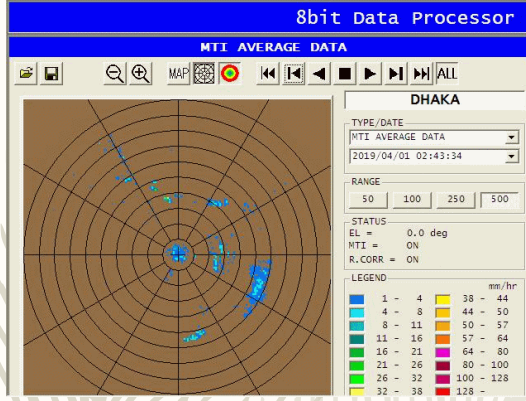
8bit Data Processor

MTI AVERAGE DATA

MAP ALL

DHAKA

TYPE/DATE
MTI AVERAGE DATA
2019/04/01 02:43:34

RANGE
50 100 250 500

STATUS
EL = 0.0 deg
MTI = ON
R.CORR = ON

LEGEND
mm/hr

| | |
|---|---|
| 1 - 4 | 38 - 44 |
| 4 - 8 | 44 - 50 |
| 8 - 11 | 50 - 57 |
| 11 - 16 | 57 - 64 |
| 16 - 21 | 64 - 80 |
| 21 - 26 | 80 - 100 |
| 26 - 32 | 100 - 128 |
| 32 - 38 | 128 - |